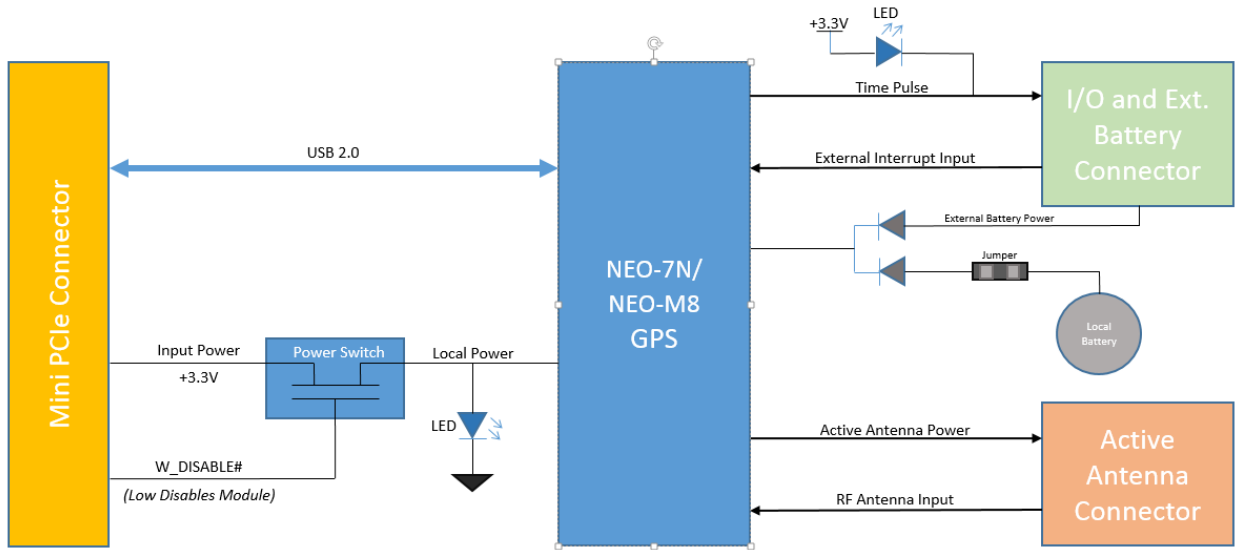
Mini PCIe Connector

USB 2.0

Input Power
+3.3V

Power Switch

Local Power

LED

W_DISABLE#
(Low Disables Module)

NEO-7N/
NEO-M8
GPS

+3.3V
LED

Time Pulse

I/O and Ext.
Battery
Connector

External Interrupt Input

External Battery Power

Jumper

Local Battery

Active Antenna Power

RF Antenna Input

Active
Antenna
Connector